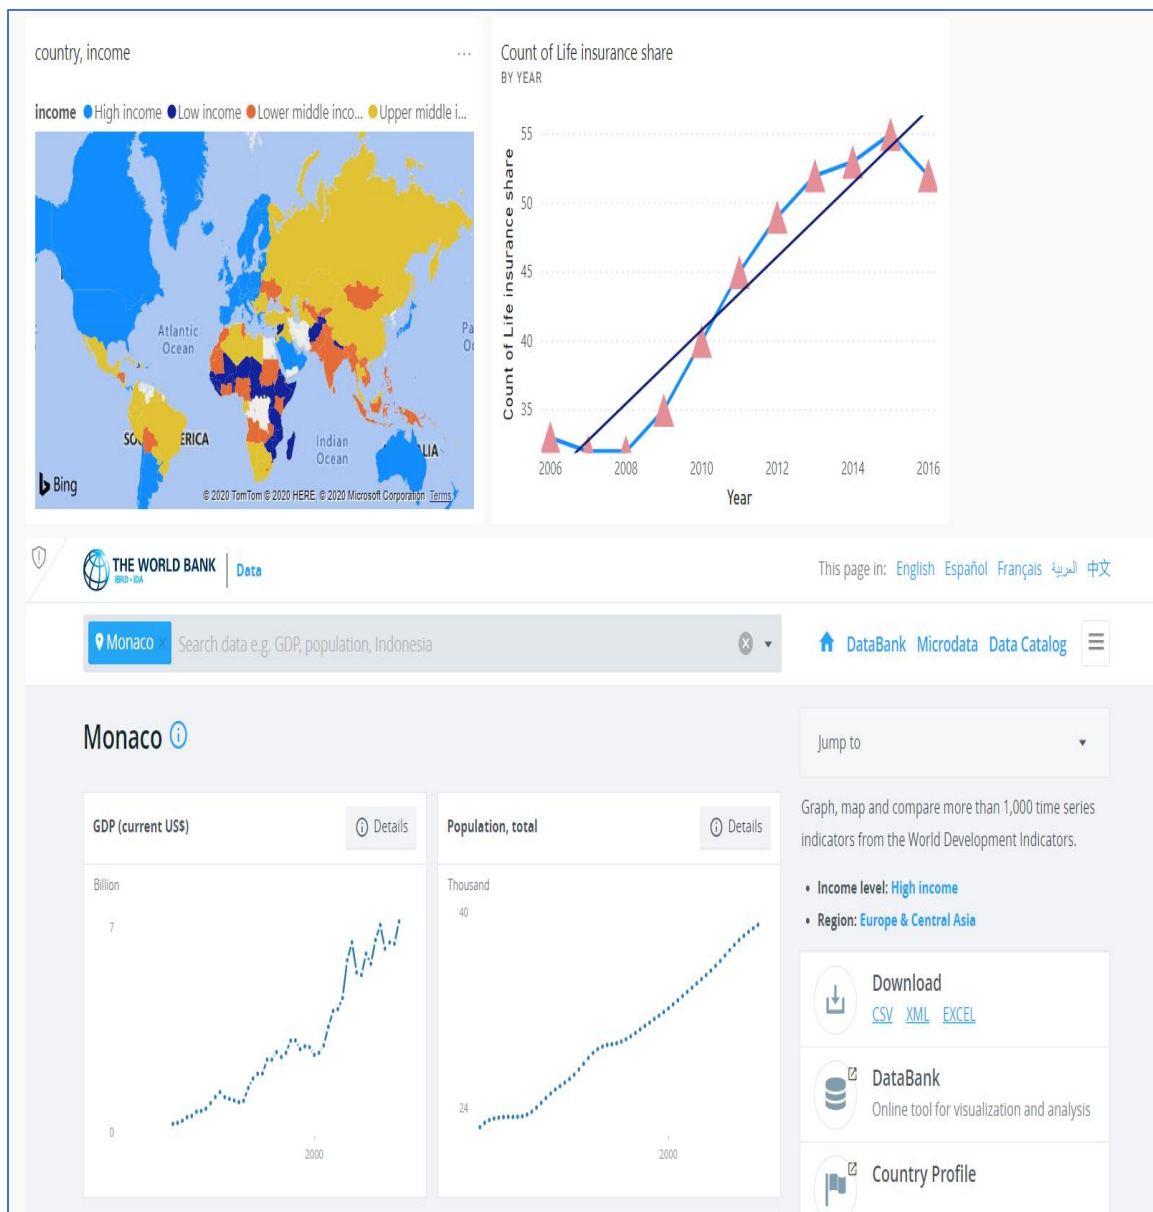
country, income ...

income ● High income ● Low income ● Lower middle inco... ● Upper middle i...

Atlantic Ocean

Indian Ocean

SO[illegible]ERICA

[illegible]LIA

Pa O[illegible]

Bing

© 2020 TomTom © 2020 HERE, © 2020 Microsoft Corporation Terms

Count of Life insurance share
BY YEAR

Count of Life insurance share

55
50
45
40
35

2006 2008 2010 2012 2014 2016

Year

THE WORLD BANK
IBRD · IDA

Data

This page in: English Español Français العربية 中文

Monaco × Search data e.g. GDP, population, Indonesia

DataBank Microdata Data Catalog

Monaco

Jump to

Graph, map and compare more than 1,000 time series indicators from the World Development Indicators.

• Income level: High income
• Region: Europe & Central Asia

GDP (current US$) Details

Billion

7

0

2000

Population, total Details

Thousand

40

24

2000

Download
CSV XML EXCEL

DataBank
Online tool for visualization and analysis

Country Profile